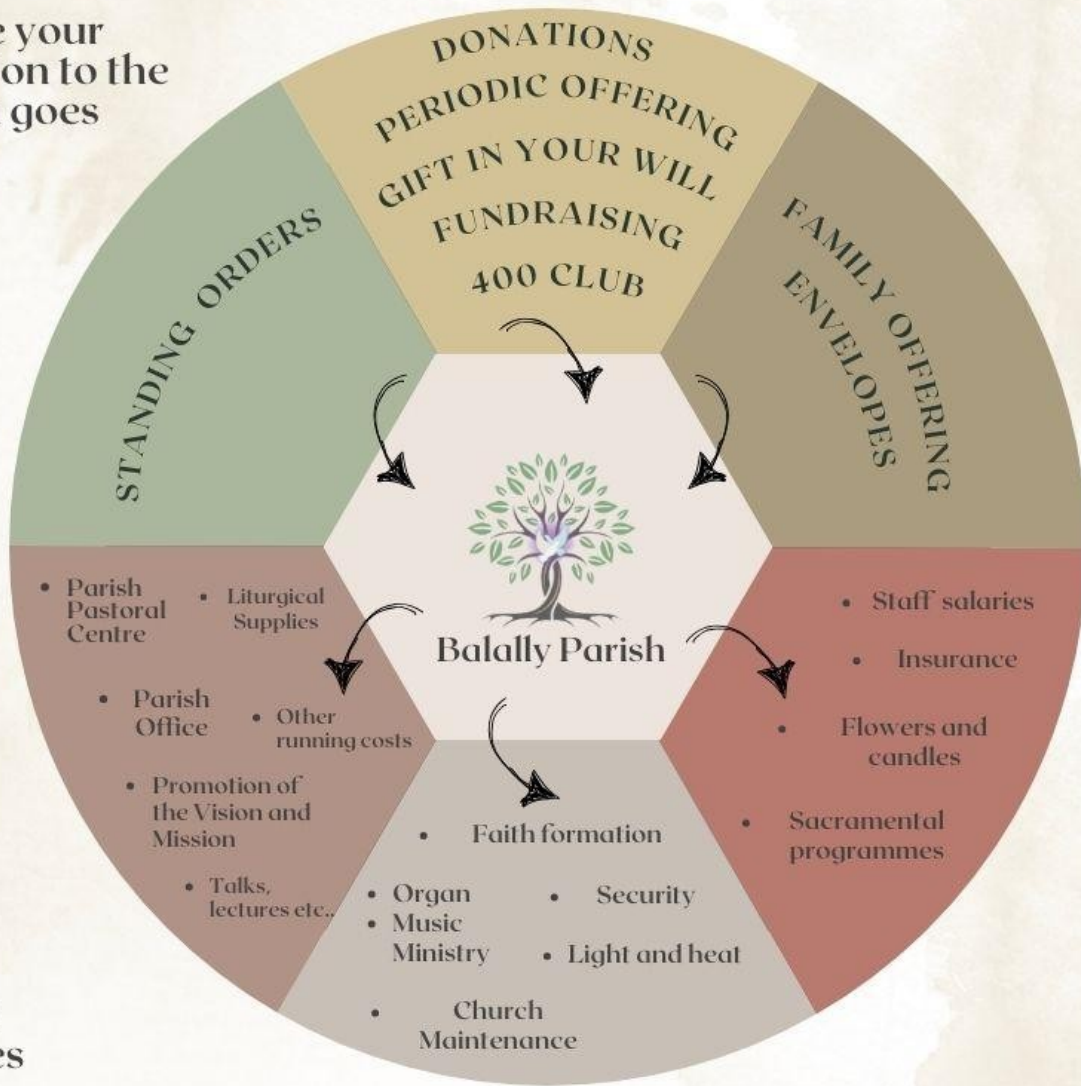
e your
on to the
goes

DONATIONS
PERIODIC OFFERING
GIFT IN YOUR WILL
FUNDRAISING
400 CLUB

STANDING ORDERS

FAMILY OFFERING ENVELOPES

Balally Parish

• Parish Pastoral Centre
• Liturgical Supplies
• Parish Office
• Other running costs
• Promotion of the Vision and Mission
• Talks, lectures etc..

• Staff salaries
• Insurance
• Flowers and candles
• Sacramental programmes

• Faith formation
• Organ
• Music Ministry
• Security
• Light and heat
• Church Maintenance

es